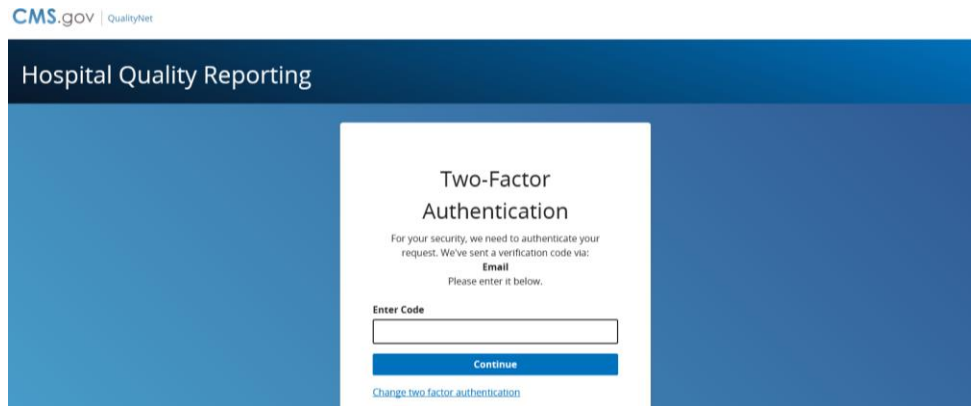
CMS.gov | QualityNet

Hospital Quality Reporting

Two-Factor Authentication

For your security, we need to authenticate your request. We've sent a verification code via:
Email
Please enter it below.

Enter Code

Continue

Change two factor authentication